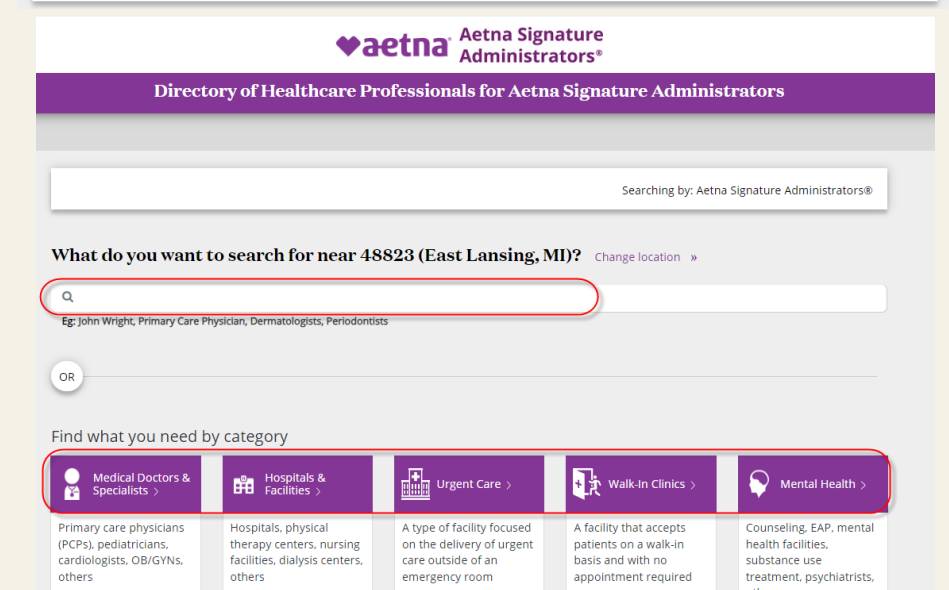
♥aetna® Aetna Signature Administrators®

Directory of Healthcare Professionals for Aetna Signature Administrators

Searching by: Aetna Signature Administrators®

What do you want to search for near 48823 (East Lansing, MI)? Change location »

Eg: John Wright, Primary Care Physician, Dermatologists, Periodontists

OR

Find what you need by category

Medical Doctors & Specialists ›

Primary care physicians (PCPs), pediatricians, cardiologists, OB/GYNs, others

Hospitals & Facilities ›

Hospitals, physical therapy centers, nursing facilities, dialysis centers, others

Urgent Care ›

A type of facility focused on the delivery of urgent care outside of an emergency room

Walk-In Clinics ›

A facility that accepts patients on a walk-in basis and with no appointment required

Mental Health ›

Counseling, EAP, mental health facilities, substance use treatment, psychiatrists, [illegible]